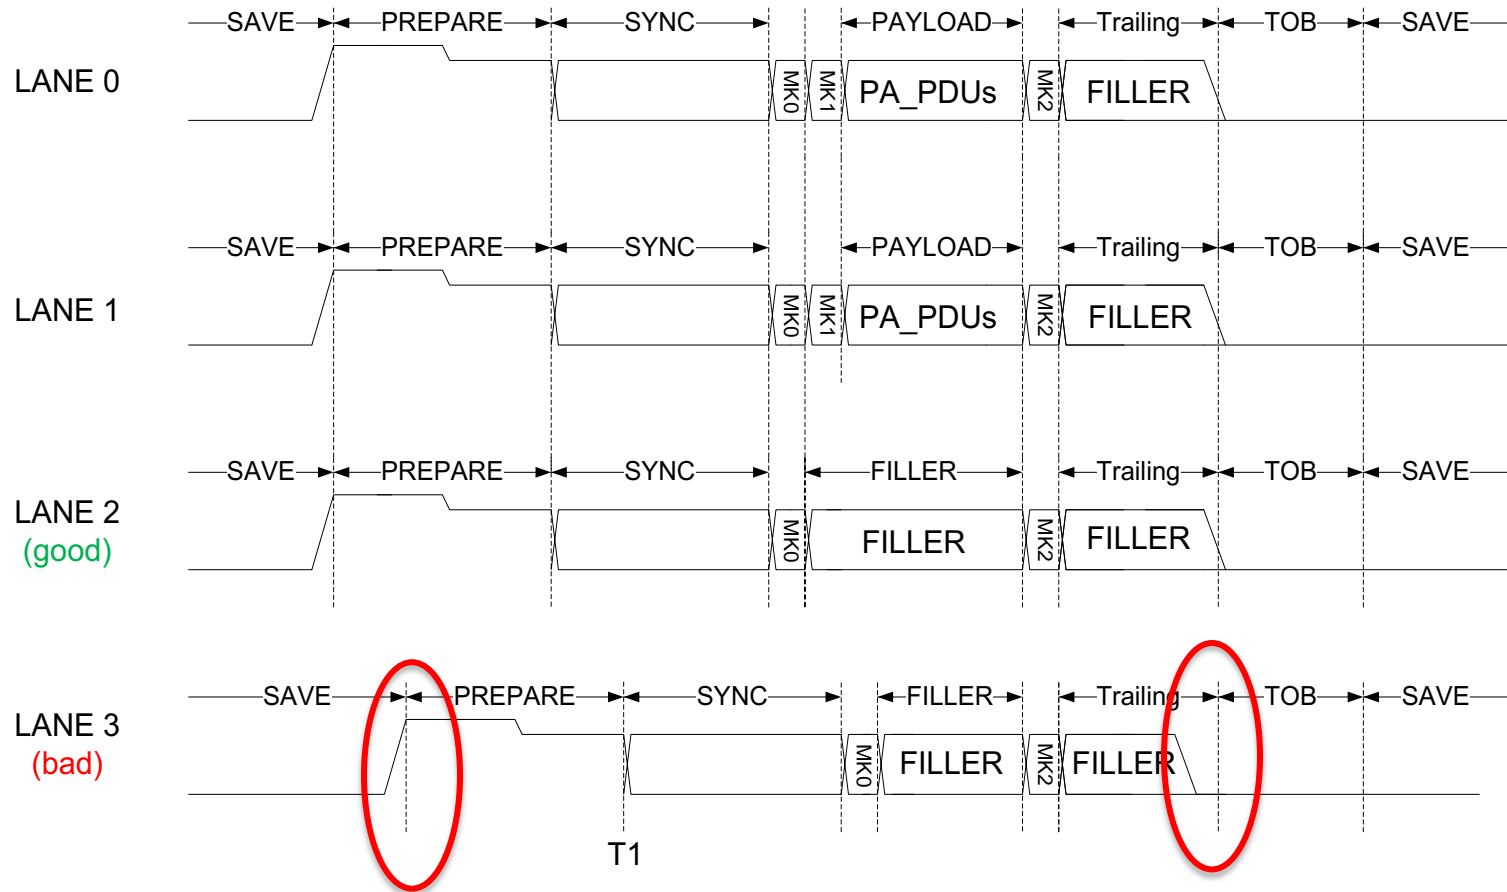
SAVE PREPARE SYNC PAYLOAD Trailing TOB SAVE

LANE 0

MK0 MK1 PA_PDUs MK2 FILLER

SAVE PREPARE SYNC PAYLOAD Trailing TOB SAVE

LANE 1

MK0 MK1 PA_PDUs MK2 FILLER

SAVE PREPARE SYNC FILLER Trailing TOB SAVE

LANE 2
(good)

MK0 FILLER MK2 FILLER

SAVE PREPARE SYNC FILLER Trailing TOB SAVE

LANE 3
(bad)

MK0 FILLER MK2 FILLER

T1